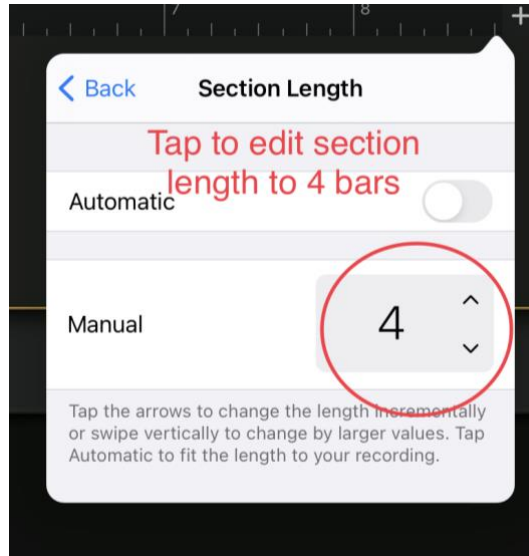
7
8
+
< Back
Section Length
Tap to edit section length to 4 bars
Automatic
Manual
4
^
v
Tap the arrows to change the length incrementally or swipe vertically to change by larger values. Tap Automatic to fit the length to your recording.